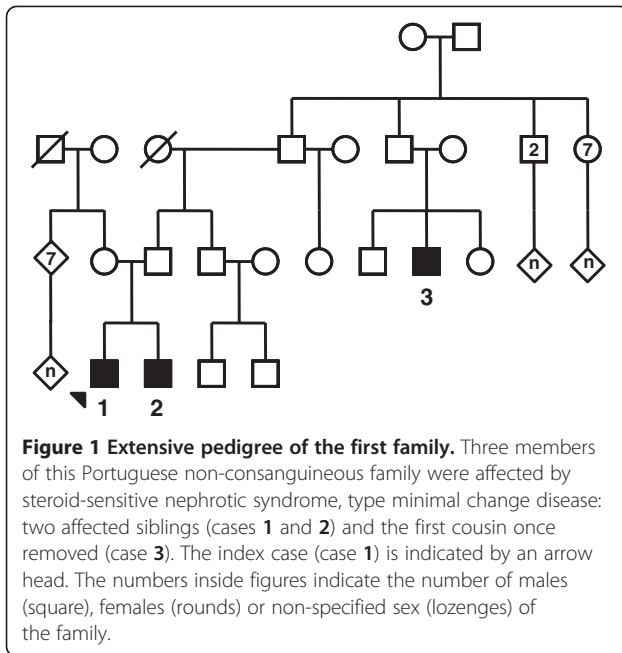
2

7

7

3

n

n

n

1

2

**Figure 1 Extensive pedigree of the first family.** Three members of this Portuguese non-consanguineous family were affected by steroid-sensitive nephrotic syndrome, type minimal change disease: two affected siblings (cases **1** and **2**) and the first cousin once removed (case **3**). The index case (case **1**) is indicated by an arrow head. The numbers inside figures indicate the number of males (square), females (rounds) or non-specified sex (lozenges) of the family.